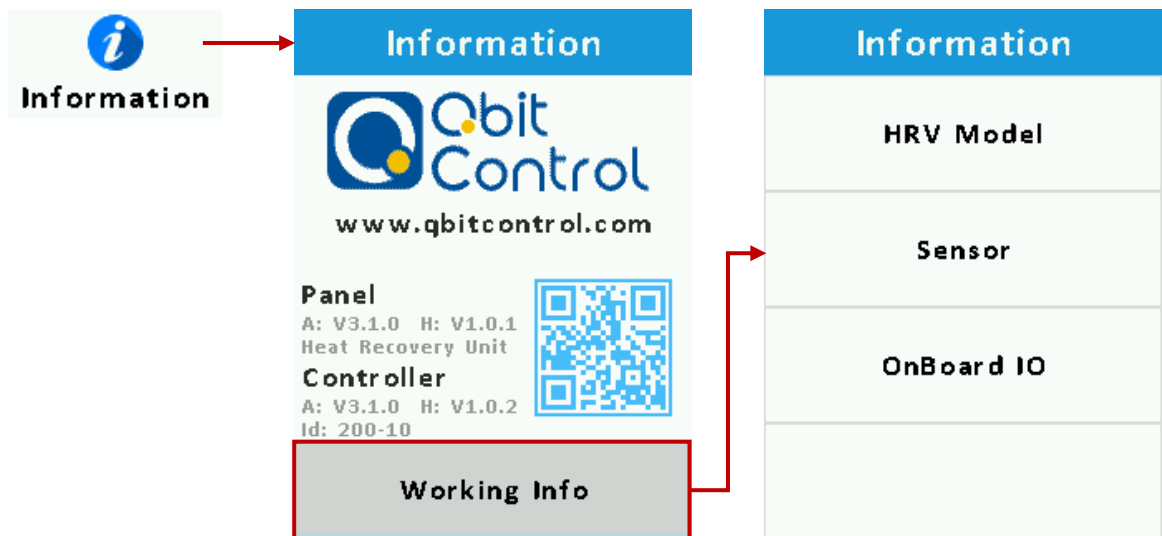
Information

Information

Qbit Control

www.qbitcontrol.com

Panel
A: V3.1.0 H: V1.0.1
Heat Recovery Unit

Controller
A: V3.1.0 H: V1.0.2
Id: 200-10

Working Info

Information

HRV Model

Sensor

OnBoard IO